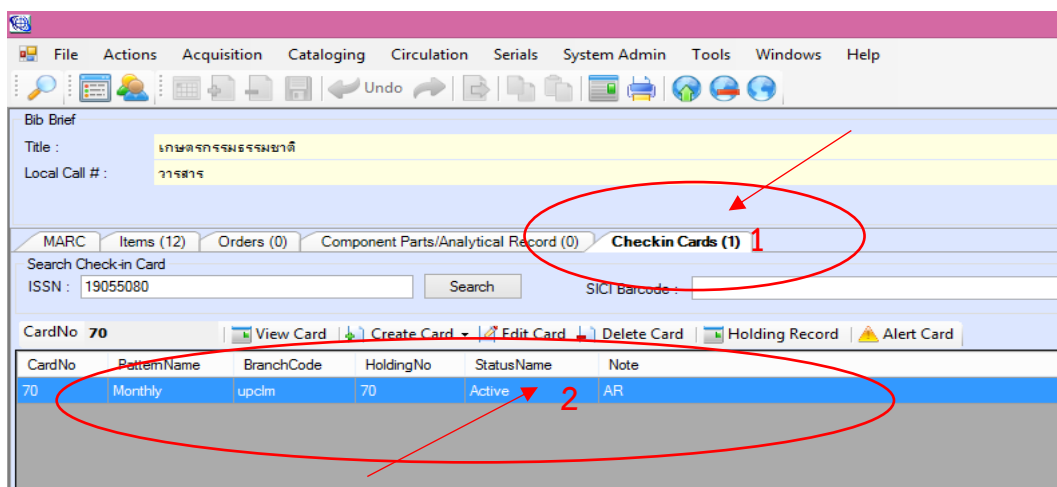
File Actions Acquisition Cataloging Circulation Serials System Admin Tools Windows Help

Undo

Bib Brief

Title : เกษตรกรรมธรรมชาติ

Local Call # : วารสาร

MARC | Items (12) | Orders (0) | Component Parts/Analytical Record (0) | Checkin Cards (1)

1

Search Check-in Card

ISSN : 19055080

Search

SICI Barcode :

CardNo 70

View Card | Create Card | Edit Card | Delete Card | Holding Record | Alert Card

| CardNo | PatternName | BranchCode | HoldingNo | StatusName | Note |
|---|---|---|---|---|---|
| 70 | Monthly | upclm | 70 | Active | AR |

2